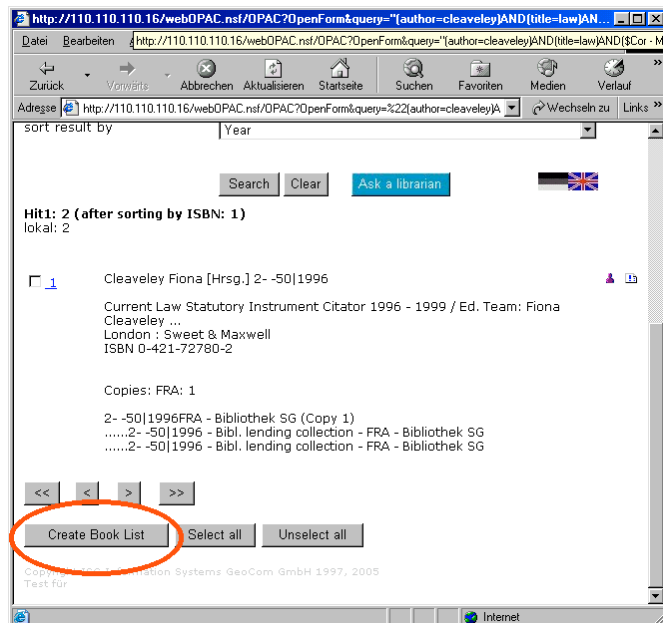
http://110.110.110.16/webOPAC.nsf/OPAC?OpenForm&query="(author=cleaveley)AND(title=law)AN...

Datei Bearbeiten http://110.110.110.16/webOPAC.nsf/OPAC?OpenForm&query="(author=cleaveley)AND(title=law)AND($Cor - M

Zurück Vorwärts Abbrechen Aktualisieren Startseite Suchen Favoriten Medien Verlauf

Adresse http://110.110.110.16/webOPAC.nsf/OPAC?OpenForm&query=%22(author=cleaveley)A Wechseln zu Links »

sort result by Year

Search Clear Ask a librarian

Hit1: 2 (after sorting by ISBN: 1)
lokal: 2

1 Cleaveley Fiona [Hrsg.] 2- -50|1996

Current Law Statutory Instrument Citator 1996 - 1999 / Ed. Team: Fiona Cleaveley ...
London : Sweet & Maxwell
ISBN 0-421-72780-2

Copies: FRA: 1

2- -50|1996FRA - Bibliothek SG (Copy 1)
......2- -50|1996 - Bibl. lending collection - FRA - Bibliothek SG
......2- -50|1996 - Bibl. lending collection - FRA - Bibliothek SG

<< < > >>

Create Book List Select all Unselect all

Copy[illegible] Information Systems GeoCom GmbH 1997, 2005
Test für

Internet